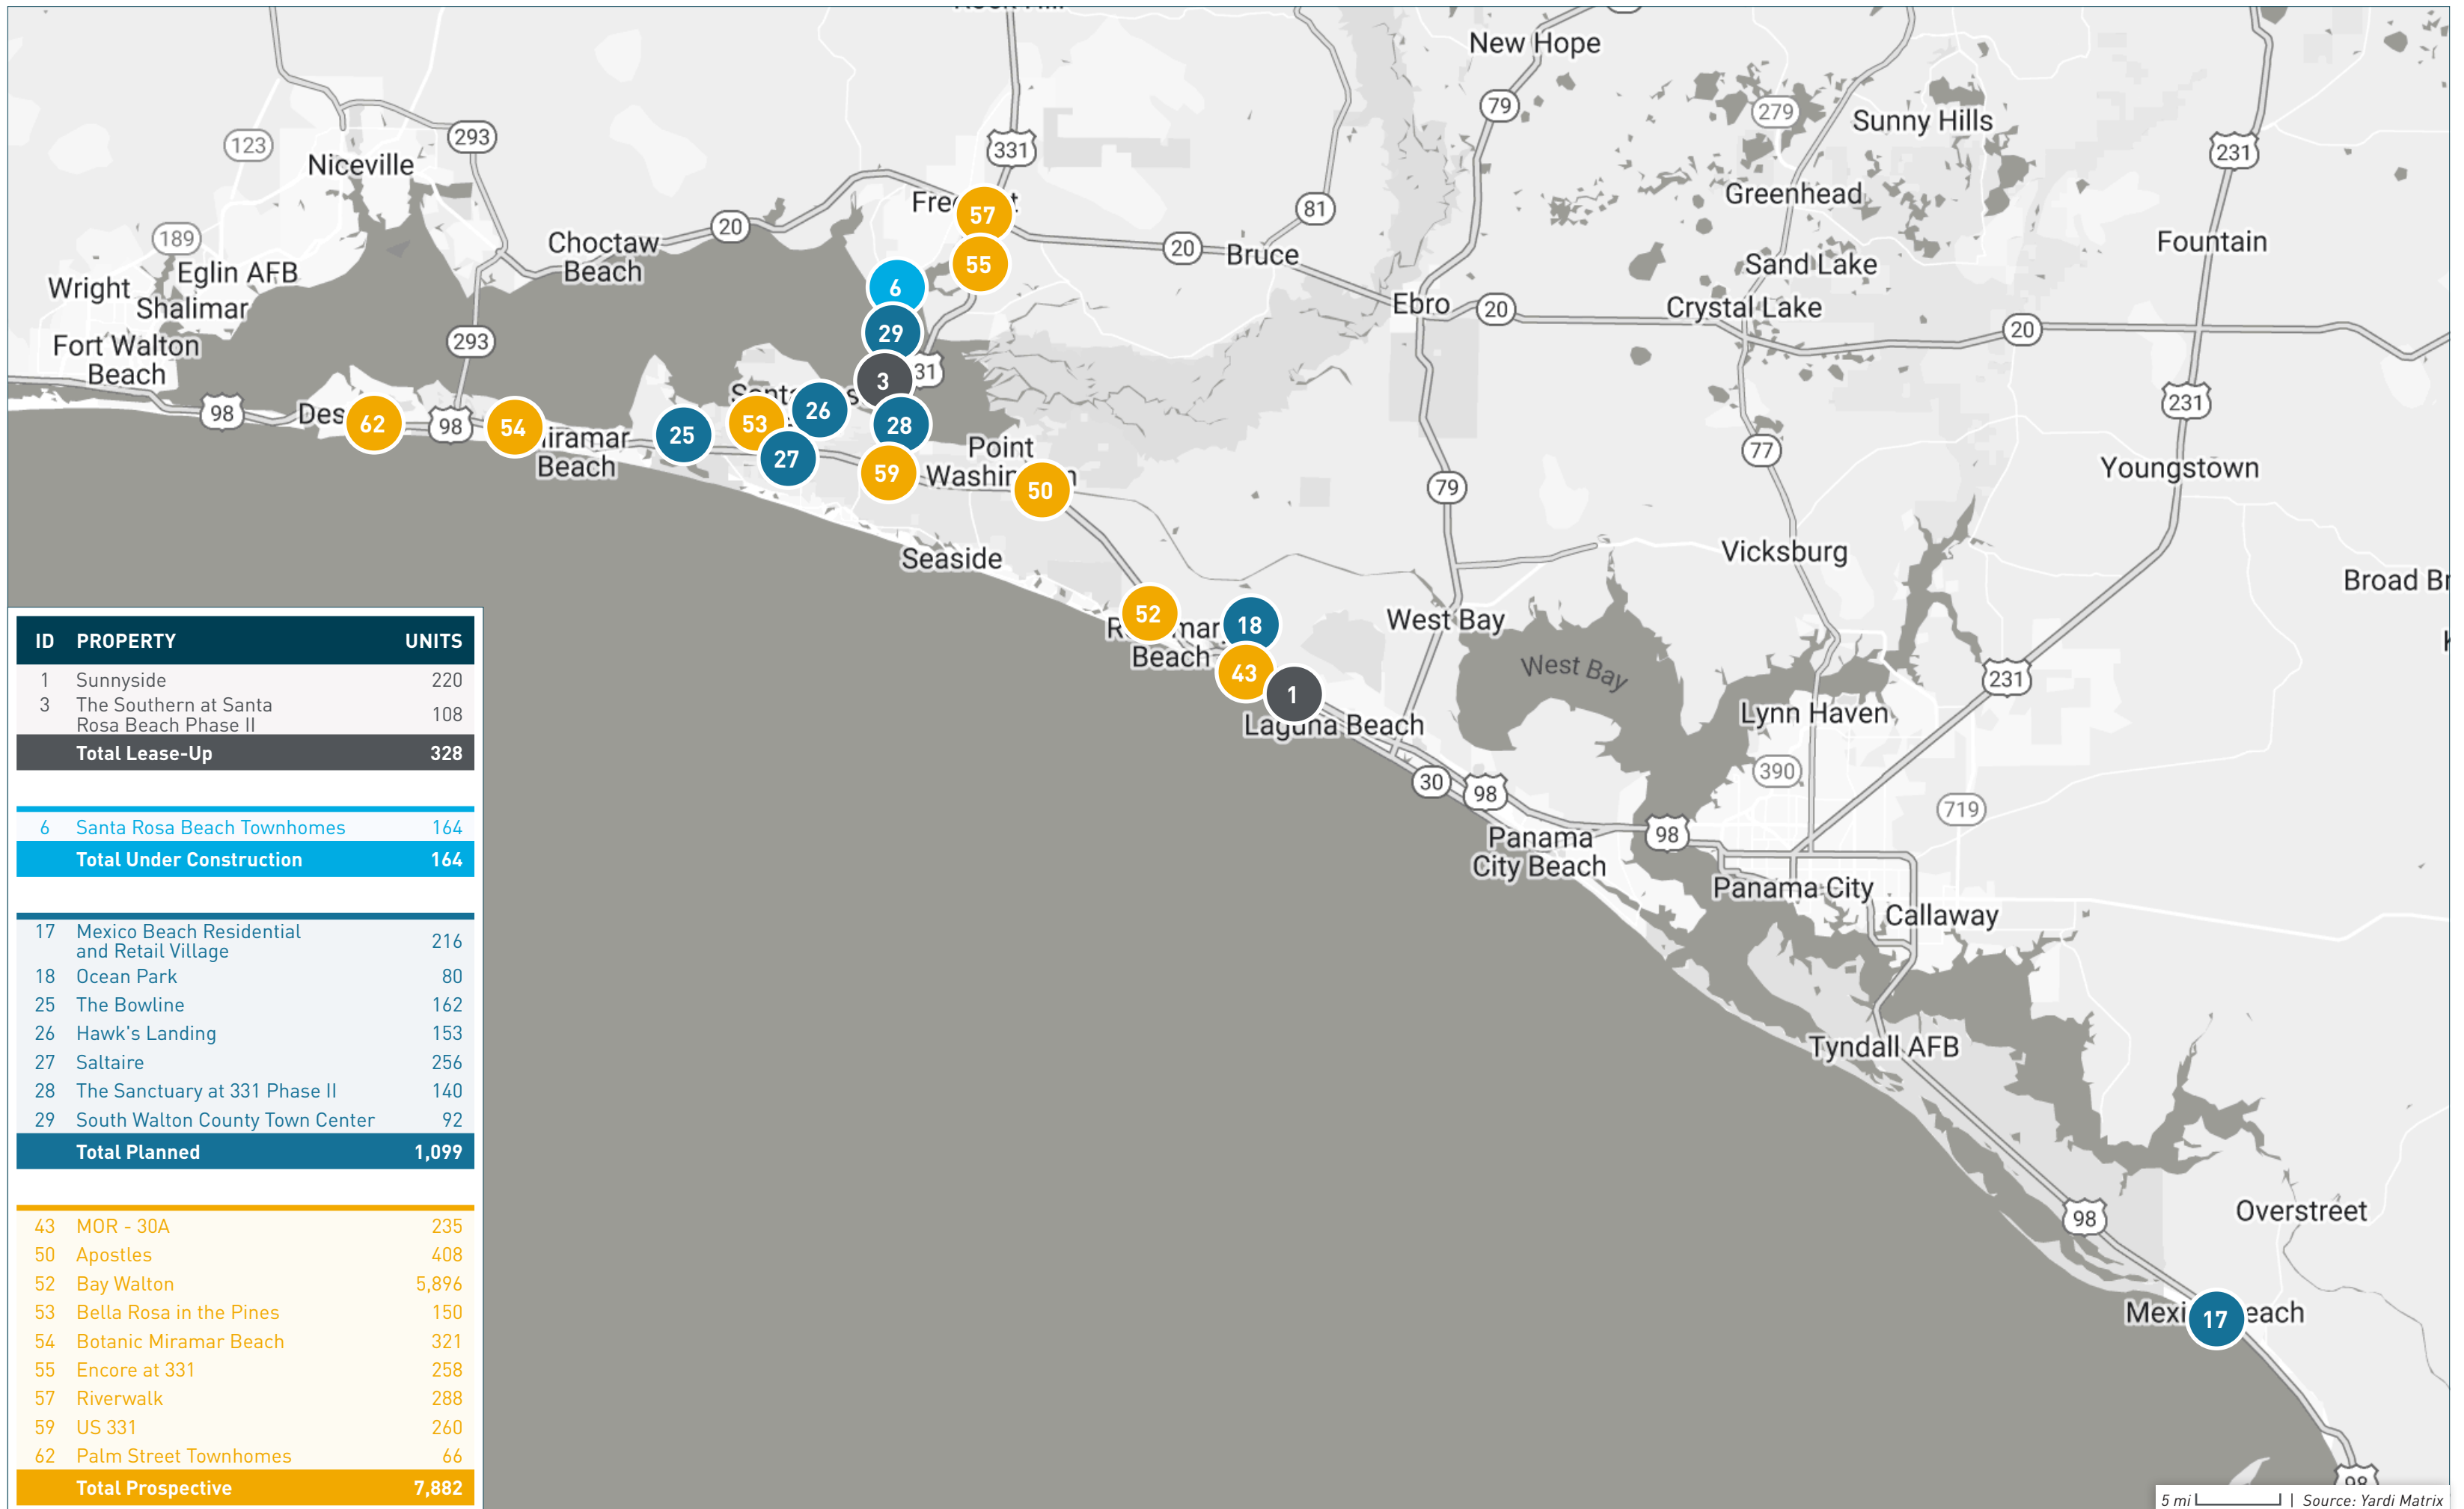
New Hope
79
279
Sunny Hills
231
123
293
Niceville
331
81
Greenhead
189
Choctaw Beach
20
Fre 57 t
20
Bruce
Fountain
Wright
Eglin AFB
Shalimar
55
Sand Lake
6
Ebro
20
Crystal Lake
20
Fort Walton Beach
293
29
3
31
98
Des 62
98
54
iramar Beach
25
53
26
28
231
Point
27
59
Washir 50
77
79
Youngstown
Seaside
Vicksburg
Broad Br
52
R mar Beach
18
West Bay
West Bay
43
1
Laguna Beach
231
Lynn Haven
390
30
98
719
Panama City Beach
98
Panama City
Callaway
Tyndall AFB
98
Overstreet
Mexi 17 each

| ID | PROPERTY | UNITS |
|---|---|---|
| 1 | Sunnyside | 220 |
| 3 | The Southern at Santa Rosa Beach Phase II | 108 |
| | Total Lease-Up | 328 |
| 6 | Santa Rosa Beach Townhomes | 164 |
| | Total Under Construction | 164 |
| 17 | Mexico Beach Residential and Retail Village | 216 |
| 18 | Ocean Park | 80 |
| 25 | The Bowline | 162 |
| 26 | Hawk's Landing | 153 |
| 27 | Saltaire | 256 |
| 28 | The Sanctuary at 331 Phase II | 140 |
| 29 | South Walton County Town Center | 92 |
| | Total Planned | 1,099 |
| 43 | MOR - 30A | 235 |
| 50 | Apostles | 408 |
| 52 | Bay Walton | 5,896 |
| 53 | Bella Rosa in the Pines | 150 |
| 54 | Botanic Miramar Beach | 321 |
| 55 | Encore at 331 | 258 |
| 57 | Riverwalk | 288 |
| 59 | US 331 | 260 |
| 62 | Palm Street Townhomes | 66 |
| | Total Prospective | 7,882 |

5 mi | Source: Yardi Matrix